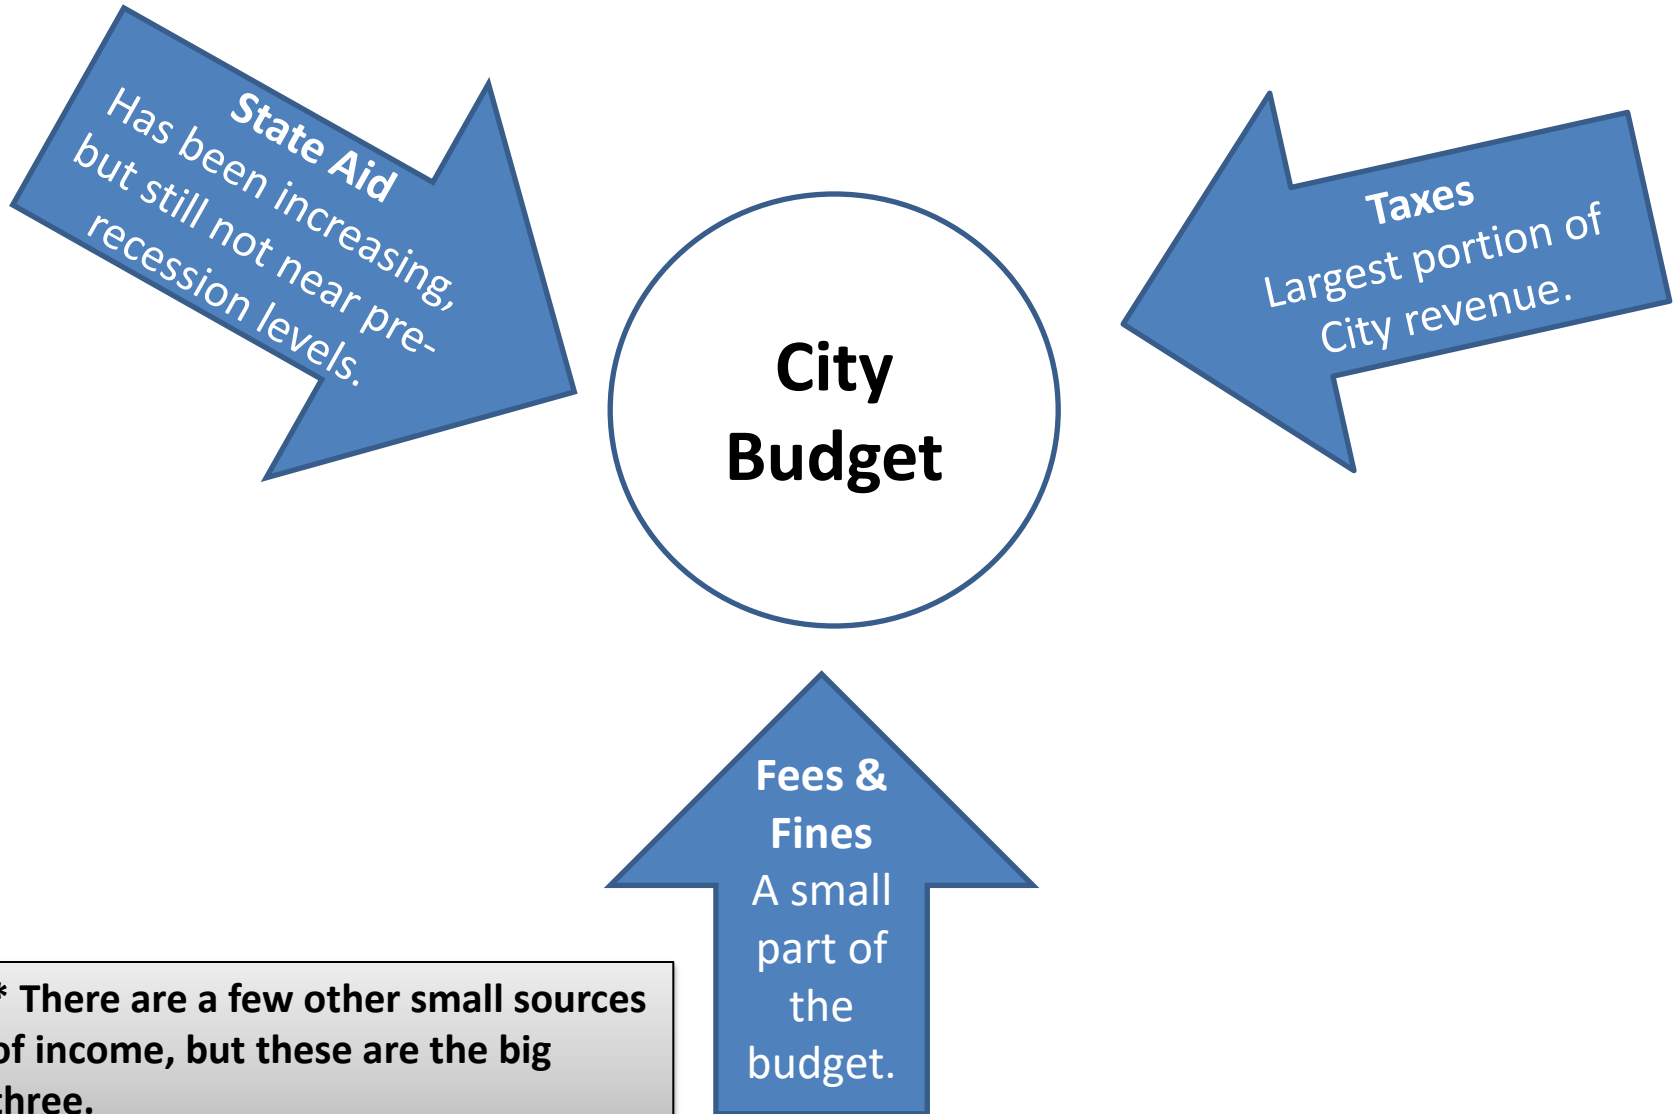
State Aid
Has been increasing, but still not near pre-recession levels.

City Budget

Taxes
Largest portion of City revenue.

Fees & Fines
A small part of the budget.

* There are a few other small sources of income, but these are the big three.